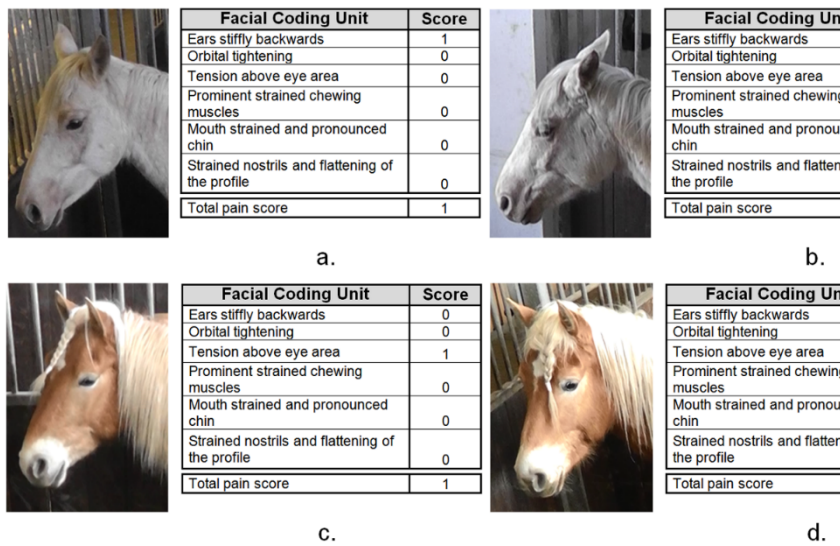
| Facial Coding Unit | Score |
|---|---|
| Ears stiffly backwards | 1 |
| Orbital tightening | 0 |
| Tension above eye area | 0 |
| Prominent strained chewing muscles | 0 |
| Mouth strained and pronounced chin | 0 |
| Strained nostrils and flattening of the profile | 0 |
| Total pain score | 1 |

a.

| Facial Coding U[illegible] |
|---|
| Ears stiffly backwards |
| Orbital tightening |
| Tension above eye area |
| Prominent strained chewin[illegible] muscles |
| Mouth strained and pronou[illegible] chin |
| Strained nostrils and flatten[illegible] the profile |
| Total pain score |

b.

| Facial Coding Unit | Score |
|---|---|
| Ears stiffly backwards | 0 |
| Orbital tightening | 0 |
| Tension above eye area | 1 |
| Prominent strained chewing muscles | 0 |
| Mouth strained and pronounced chin | 0 |
| Strained nostrils and flattening of the profile | 0 |
| Total pain score | 1 |

c.

| Facial Coding Un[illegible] |
|---|
| Ears stiffly backwards |
| Orbital tightening |
| Tension above eye area |
| Prominent strained chewin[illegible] muscles |
| Mouth strained and pronou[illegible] chin |
| Strained nostrils and flatter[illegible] the profile |
| Total pain score |

d.